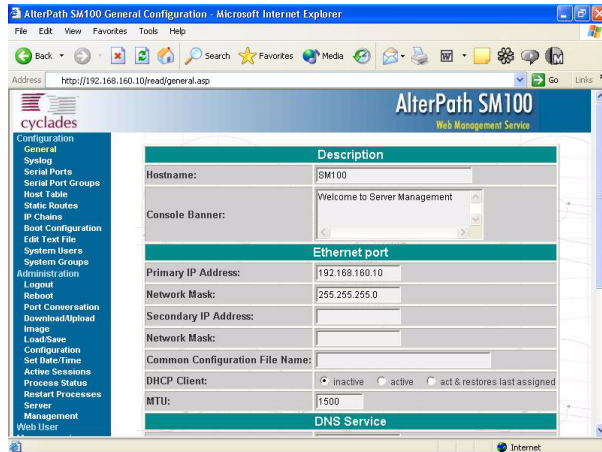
AlterPath SM100 General Configuration - Microsoft Internet Explorer

File Edit View Favorites Tools Help

Back Search Favorites Media

Address http://192.168.160.10/read/general.asp Go Links

cyclades

AlterPath SM100
Web Management Service

Configuration
General
Syslog
Serial Ports
Serial Port Groups
Host Table
Static Routes
IP Chains
Boot Configuration
Edit Text File
System Users
System Groups
Administration
Logout
Reboot
Port Conversation
Download/Upload Image
Load/Save Configuration
Set Date/Time
Active Sessions
Process Status
Restart Processes
Server Management
Web User

| Description | |
|---|---|
| Hostname: | SM100 |
| Console Banner: | Welcome to Server Management |

| Ethernet port | |
|---|---|
| Primary IP Address: | 192.168.160.10 |
| Network Mask: | 255.255.255.0 |
| Secondary IP Address: | |
| Network Mask: | |
| Common Configuration File Name: | |
| DHCP Client: | inactive active act & restores last assigned |
| MTU: | 1500 |

DNS Service

Internet